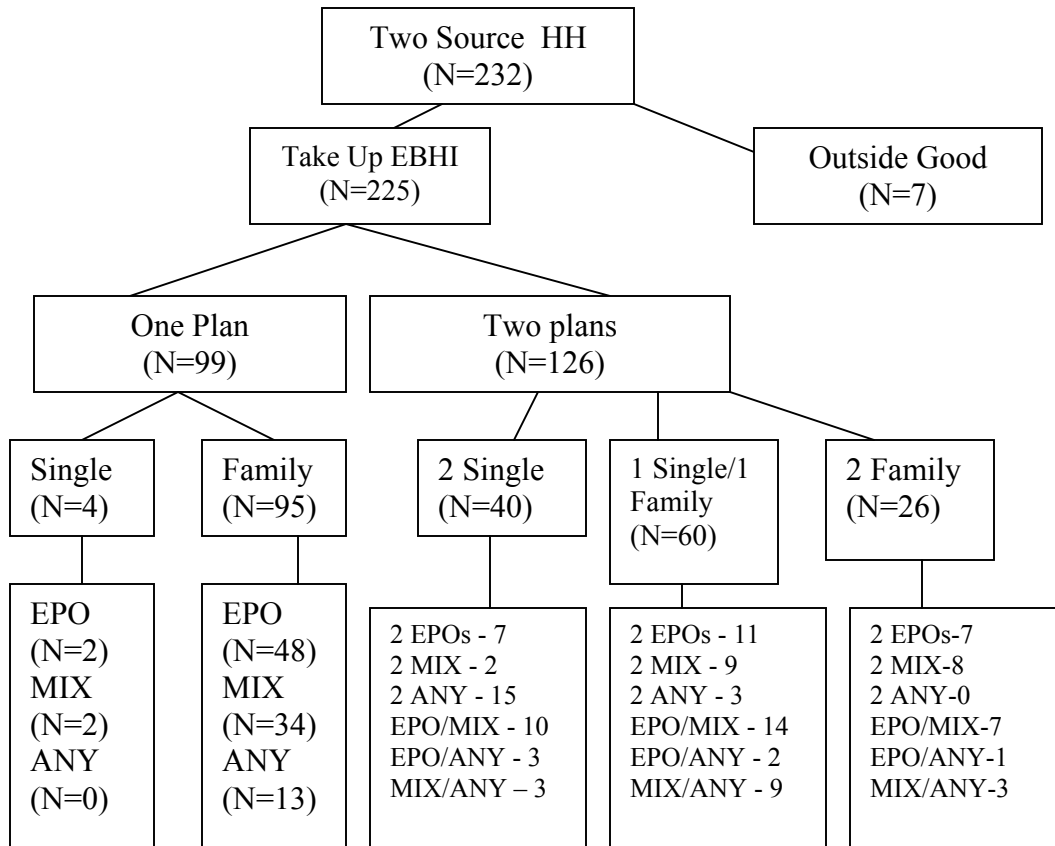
Two Source HH
(N=232)

Take Up EBHI
(N=225)

Outside Good
(N=7)

One Plan
(N=99)

Two plans
(N=126)

Single
(N=4)

Family
(N=95)

2 Single
(N=40)

1 Single/1 Family
(N=60)

2 Family
(N=26)

EPO
(N=2)
MIX
(N=2)
ANY
(N=0)

EPO
(N=48)
MIX
(N=34)
ANY
(N=13)

2 EPOs - 7
2 MIX - 2
2 ANY - 15
EPO/MIX - 10
EPO/ANY - 3
MIX/ANY – 3

2 EPOs - 11
2 MIX - 9
2 ANY - 3
EPO/MIX - 14
EPO/ANY - 2
MIX/ANY - 9

2 EPOs-7
2 MIX-8
2 ANY-0
EPO/MIX-7
EPO/ANY-1
MIX/ANY-3